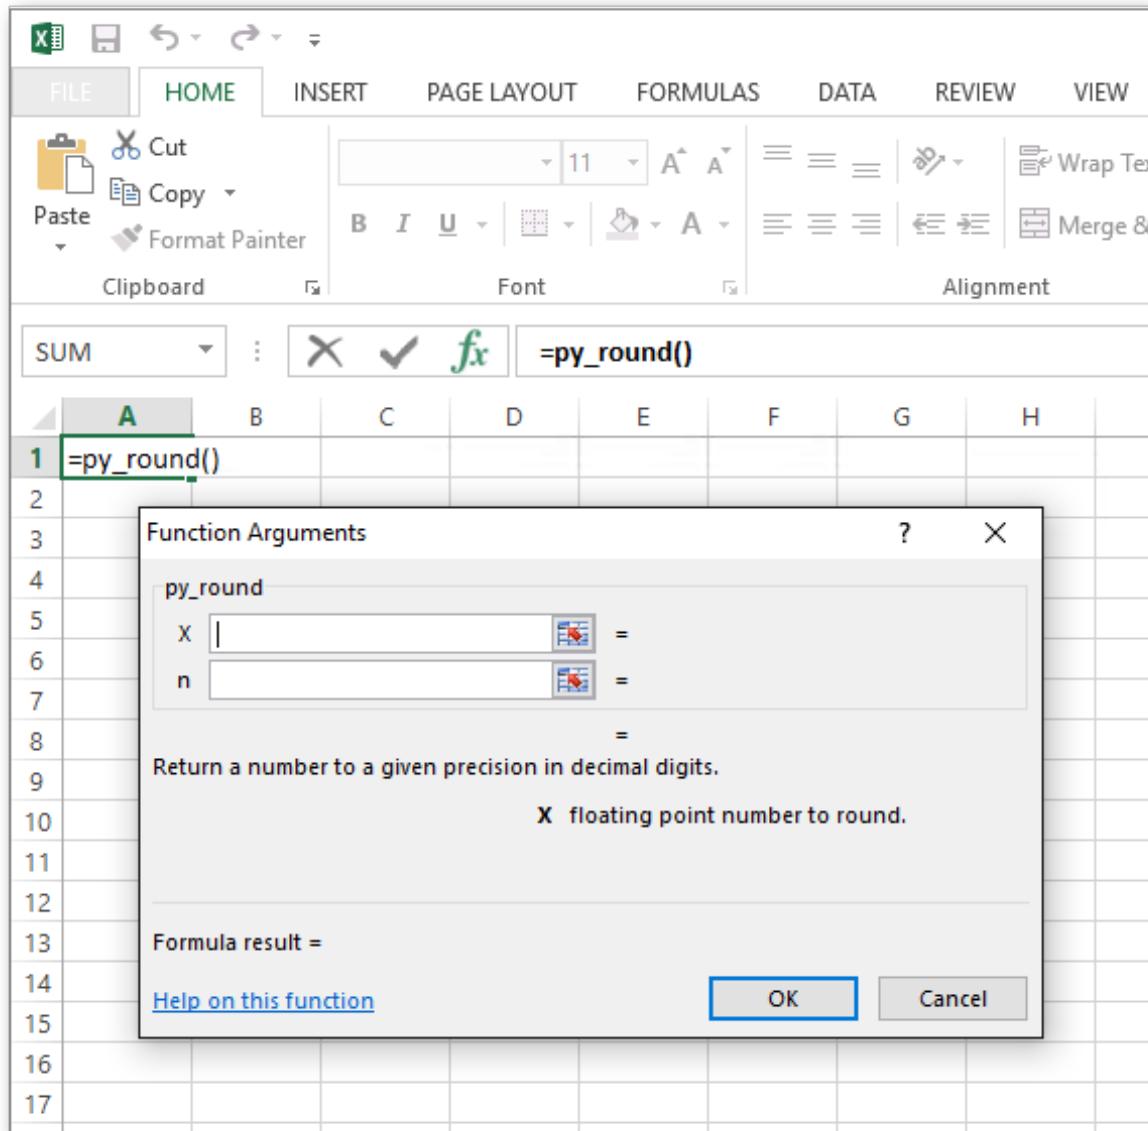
FILE HOME INSERT PAGE LAYOUT FORMULAS DATA REVIEW VIEW

Paste
Cut
Copy
Format Painter
Clipboard

11
B I U
Font

Wrap Te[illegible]
Merge &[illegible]
Alignment

SUM
=py_round()

| | A | B | C | D | E | F | G | H |
|---|---|---|---|---|---|---|---|---|
| 1 | =py_round() | | | | | | | |
| 2 | | | | | | | | |
| 3 | | | | | | | | |
| 4 | | | | | | | | |
| 5 | | | | | | | | |
| 6 | | | | | | | | |
| 7 | | | | | | | | |
| 8 | | | | | | | | |
| 9 | | | | | | | | |
| 10 | | | | | | | | |
| 11 | | | | | | | | |
| 12 | | | | | | | | |
| 13 | | | | | | | | |
| 14 | | | | | | | | |
| 15 | | | | | | | | |
| 16 | | | | | | | | |
| 17 | | | | | | | | |

Function Arguments ? X

py_round
X =
n =
=
Return a number to a given precision in decimal digits.
X floating point number to round.

Formula result =

Help on this function
OK Cancel